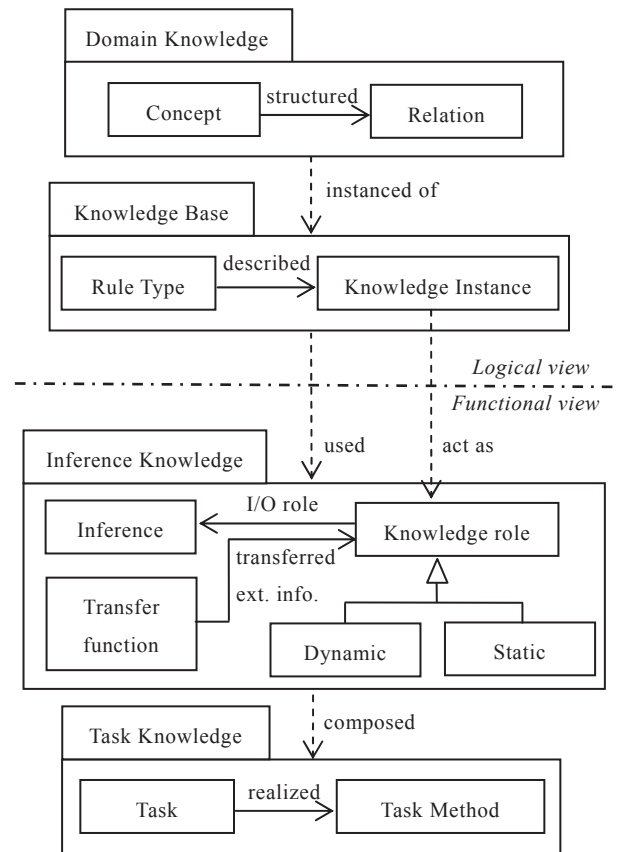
Domain Knowledge

Concept

structured

Relation

instanced of

Knowledge Base

Rule Type

described

Knowledge Instance

*Logical view*

*Functional view*

used

act as

Inference Knowledge

Inference

I/O role

Knowledge role

transferred

ext. info.

Transfer function

Dynamic

Static

composed

Task Knowledge

Task

realized

Task Method